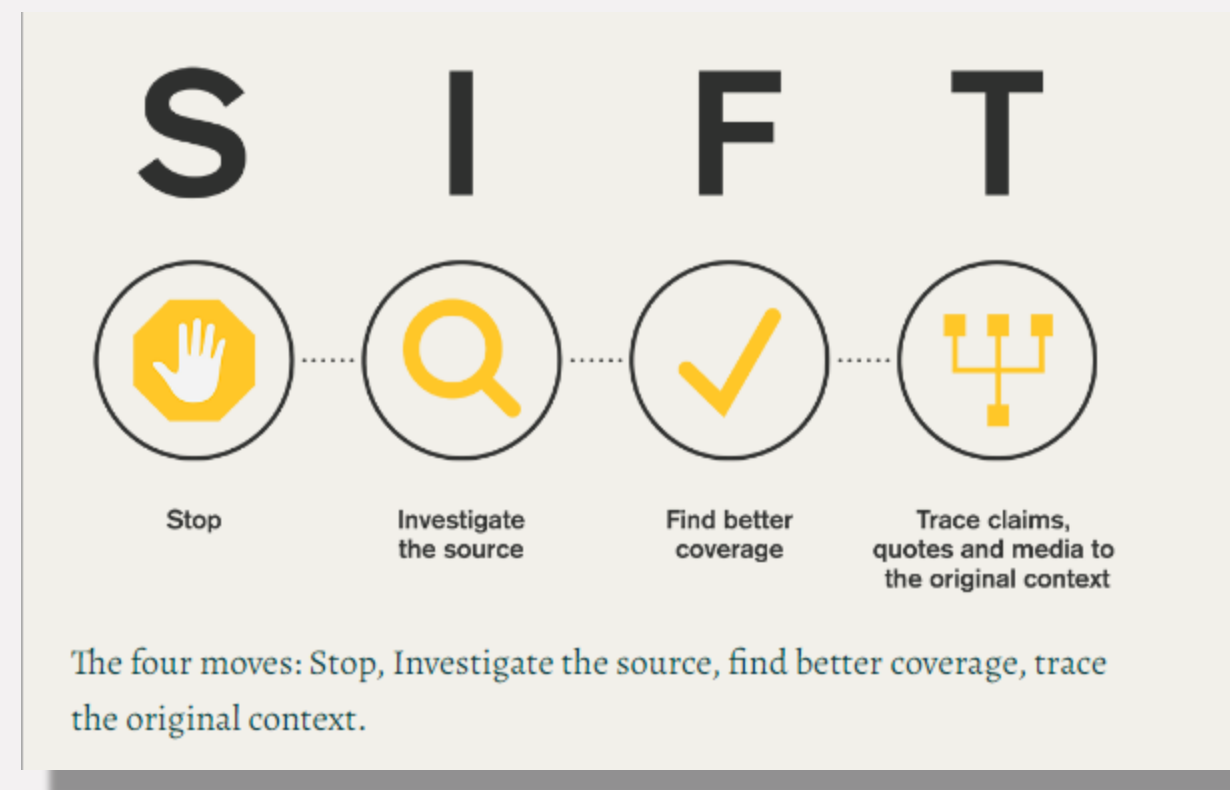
S I F T

Stop

Investigate the source

Find better coverage

Trace claims, quotes and media to the original context

The four moves: Stop, Investigate the source, find better coverage, trace the original context.